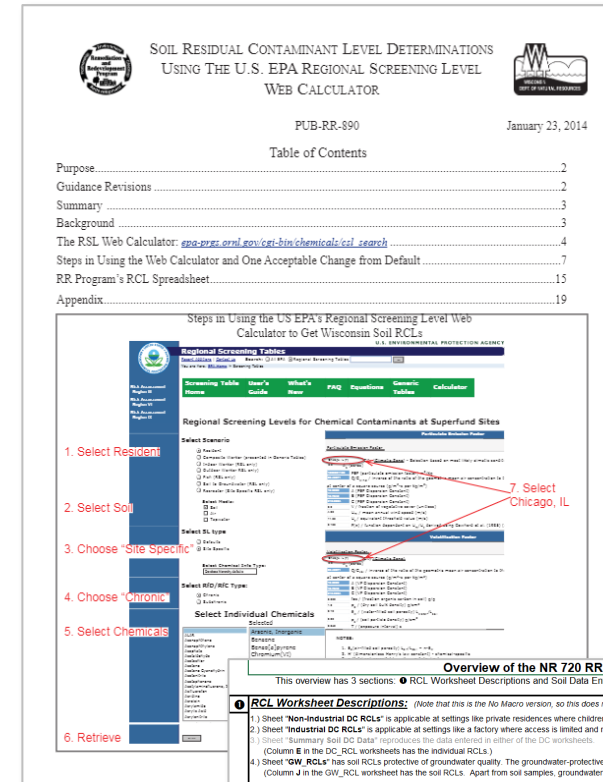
Soil Residual Contaminant Level Determinations Using The U.S. EPA Regional Screening Level Web Calculator

PUB-RR-890

January 23, 2014

Table of Contents

Purpose ....................................................................................................................2
Guidance Revisions ..................................................................................................2
Summary ..................................................................................................................3
Background ..............................................................................................................3
The RSL Web Calculator: epa-prgs.ornl.gov/cgi-bin/chemicals/csl_search ............................4
Steps in Using the Web Calculator and One Acceptable Change from Default ........................7
RR Program's RCL Spreadsheet ...................................................................................15
Appendix ..................................................................................................................19

Steps in Using the US EPA's Regional Screening Level Web Calculator to Get Wisconsin Soil RCLs

Regional Screening Tables

Screening Table Home | User's Guide | What's New | FAQ | Equations | Generic Tables | Calculator

Regional Screening Levels for Chemical Contaminants at Superfund Sites

1. Select Resident

Select Scenario

2. Select Soil

3. Choose "Site Specific"

Select SL type

4. Choose "Chronic"

Select RfD/RfC Type:

5. Select Chemicals

Select Individual Chemicals

Arsenic, Inorganic
Benzene
Benzo[a]pyrene
Chromium(VI)

7. Select Chicago, IL

Particulate Emission Factor

Volatilization Factor

6. Retrieve

Overview of the NR 720 RR

This overview has 3 sections: ❶ RCL Worksheet Descriptions and Soil Data En

❶ RCL Worksheet Descriptions: (Note that this is the No Macro version, so this does

1.) Sheet "Non-Industrial DC RCLs" is applicable at settings like private residences where childre
2.) Sheet "Industrial DC RCLs" is applicable at settings like a factory where access is limited and
3.) Sheet "Summary Soil DC Data" reproduces the data entered in either of the DC worksheets.
(Column E in the DC_RCL worksheets has the individual RCLs.)
4.) Sheet "GW_RCLs" has soil RCLs protective of groundwater quality. The groundwater-protective
(Column J in the GW_RCL worksheet has the soil RCLs. Apart from soil samples, groundwater